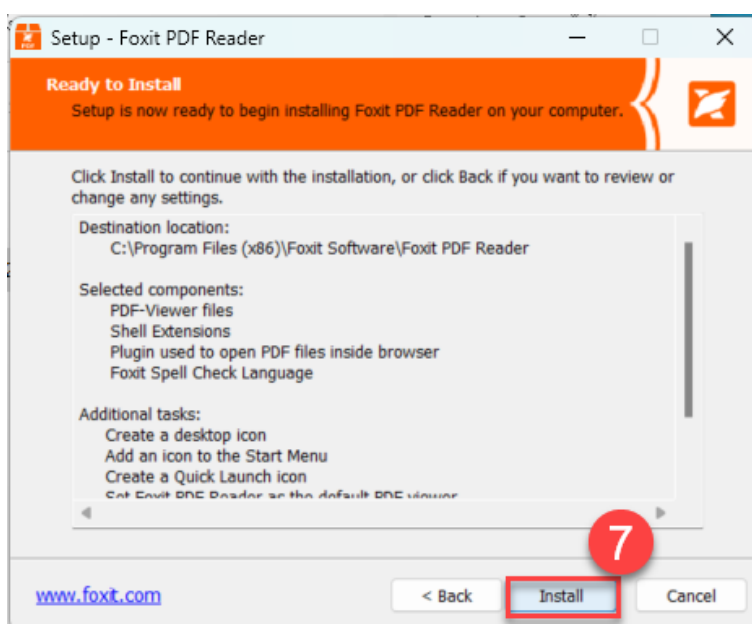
PDF Setup - Foxit PDF Reader

Ready to Install
Setup is now ready to begin installing Foxit PDF Reader on your computer.

Click Install to continue with the installation, or click Back if you want to review or change any settings.

Destination location:
C:\Program Files (x86)\Foxit Software\Foxit PDF Reader

Selected components:
PDF-Viewer files
Shell Extensions
Plugin used to open PDF files inside browser
Foxit Spell Check Language

Additional tasks:
Create a desktop icon
Add an icon to the Start Menu
Create a Quick Launch icon
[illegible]

7

www.foxit.com

< Back

Install

Cancel